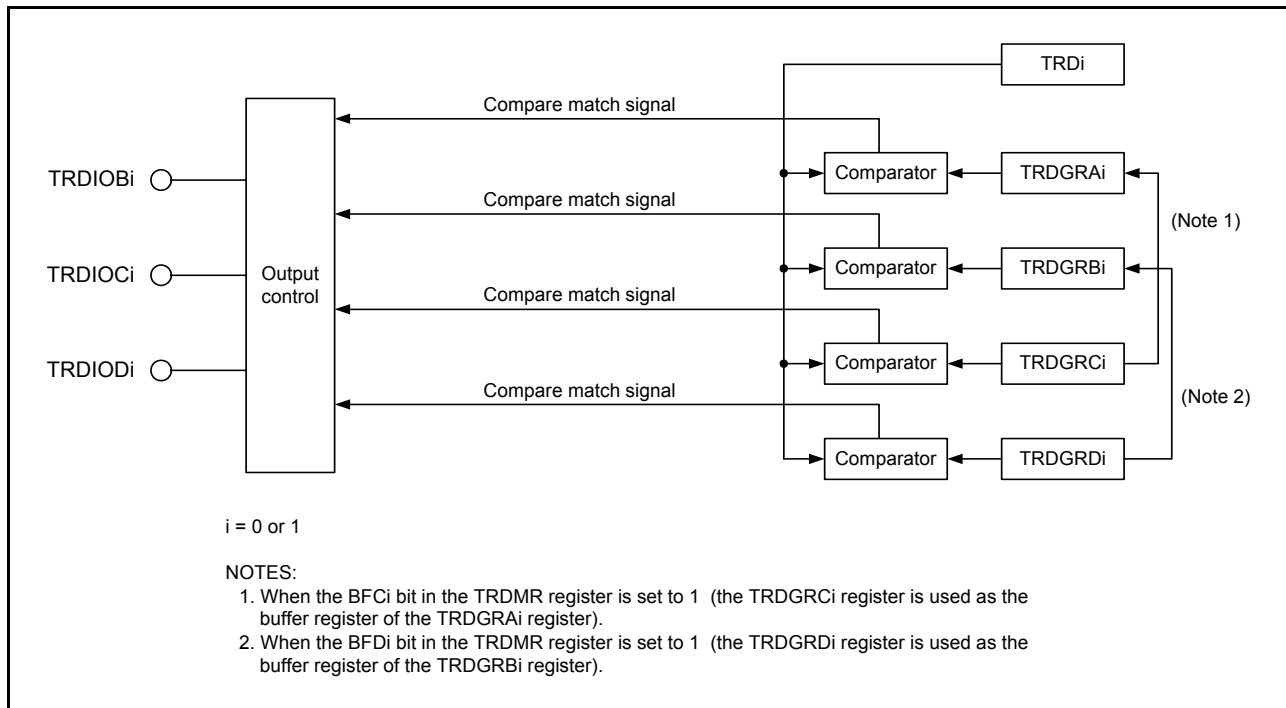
TRDi

Compare match signal

TRDIOBi

Comparator

TRDGRAi

Compare match signal

(Note 1)

TRDIOCi

Output control

Comparator

TRDGRBi

Compare match signal

TRDIODi

Comparator

TRDGRCi

(Note 2)

Compare match signal

Comparator

TRDGRDi

i = 0 or 1

NOTES:
1. When the BFCi bit in the TRDMR register is set to 1 (the TRDGRCi register is used as the buffer register of the TRDGRAi register).
2. When the BFDi bit in the TRDMR register is set to 1 (the TRDGRDi register is used as the buffer register of the TRDGRBi register).